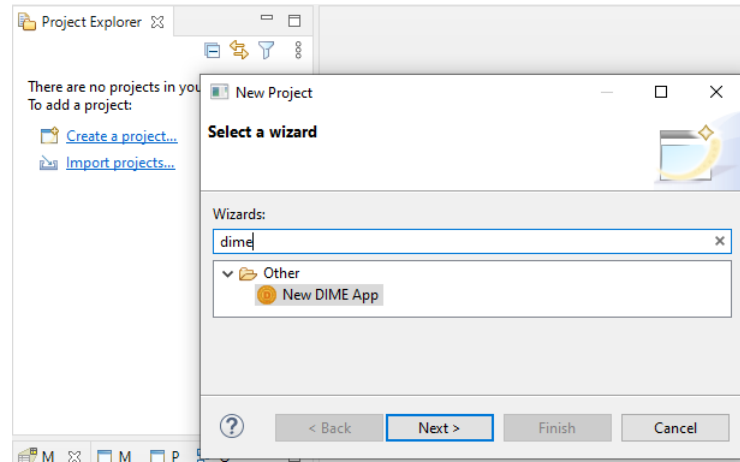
Project Explorer ☒

There are no projects in you
To add a project:

Create a project...
Import projects...

New Project

Select a wizard

Wizards:
dime

Other
New DIME App

?
< Back
Next >
Finish
Cancel

M ☒ M P